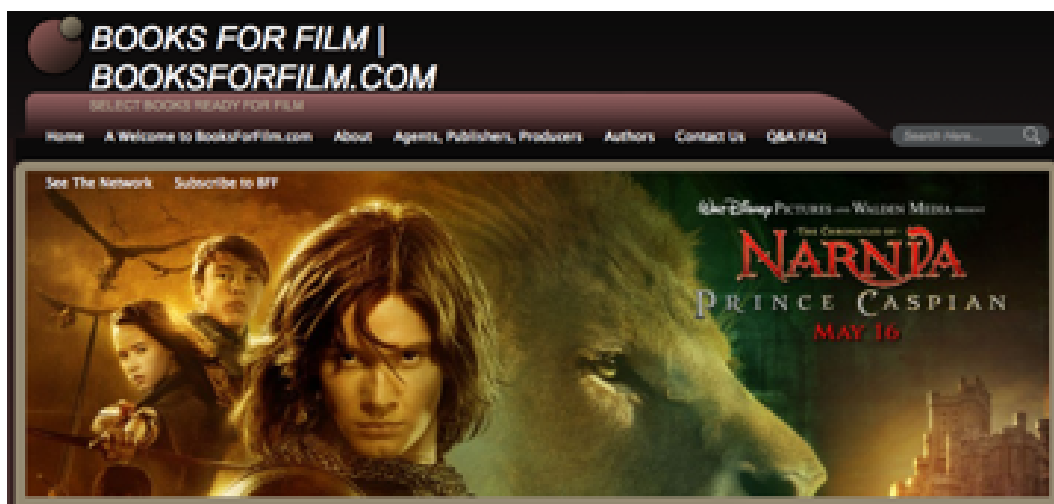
BOOKS FOR FILM | BOOKSFORFILM.COM

SELECT BOOKS READY FOR FILM

Home A Welcome to BooksForFilm.com About Agents, Publishers, Producers Authors Contact Us Q&A FAQ

Search Here...

See The Network Subscribe to BFF

Walt Disney Pictures and Walden Media present

The Chronicles of

NARNIA

PRINCE CASPIAN

MAY 16